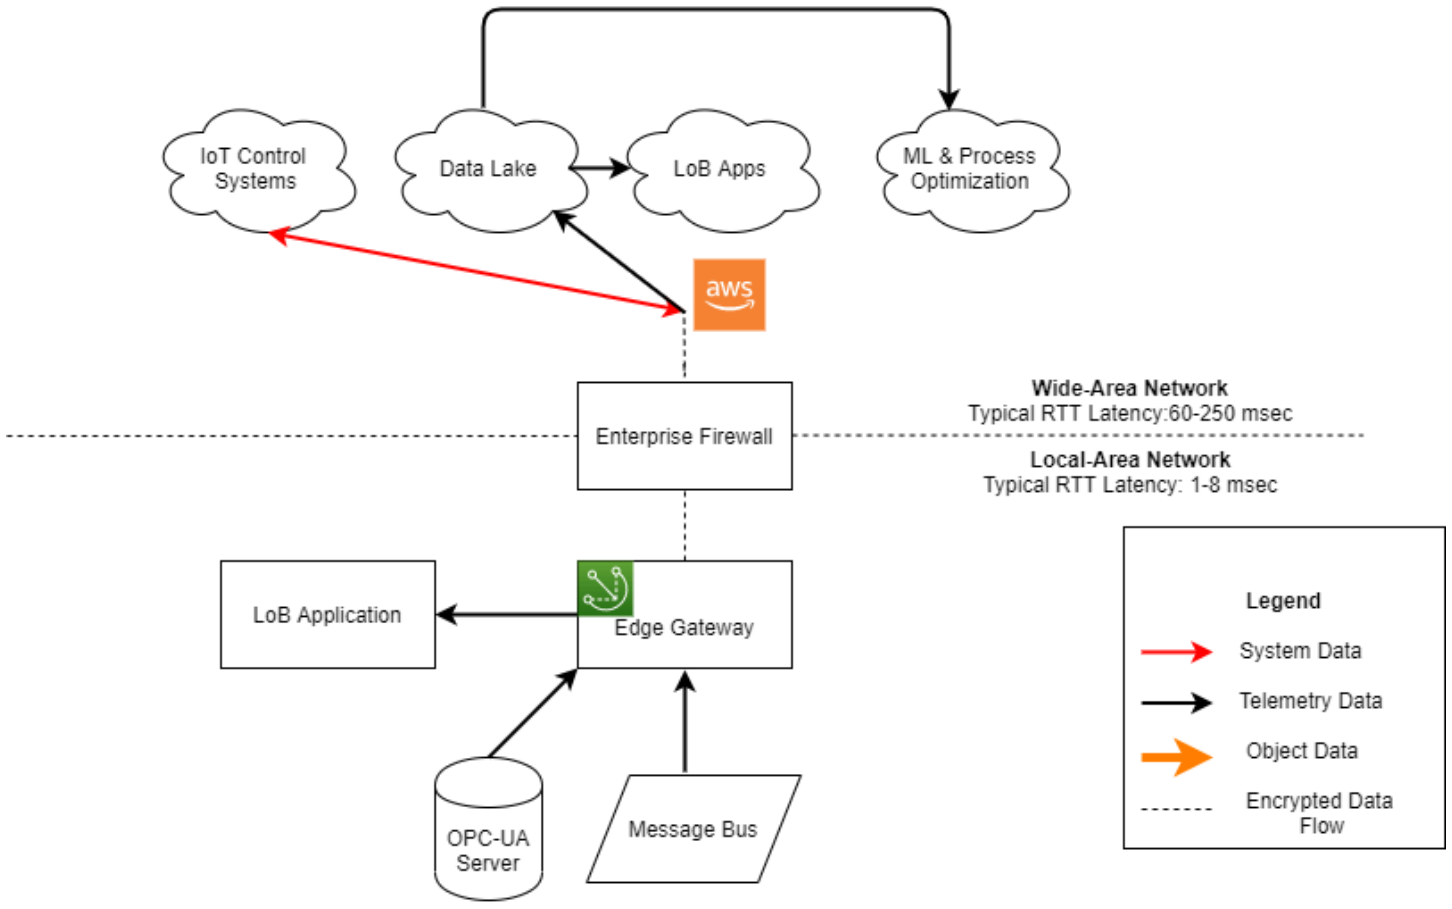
IoT Control Systems

Data Lake

LoB Apps

ML & Process Optimization

aws

Wide-Area Network
Typical RTT Latency:60-250 msec

Enterprise Firewall

Local-Area Network
Typical RTT Latency: 1-8 msec

LoB Application

Edge Gateway

OPC-UA Server

Message Bus

Legend

System Data

Telemetry Data

Object Data

Encrypted Data Flow